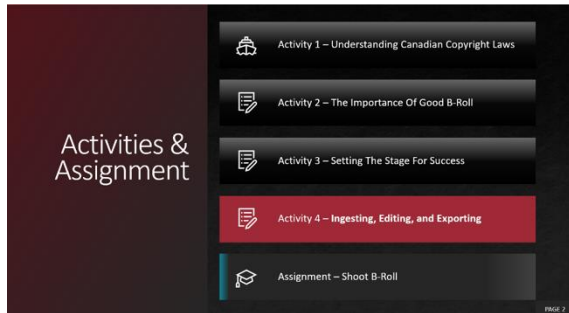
Activities & Assignment

Activity 1 – Understanding Canadian Copyright Laws

Activity 2 – The Importance Of Good B-Roll

Activity 3 – Setting The Stage For Success

Activity 4 – Ingesting, Editing, and Exporting

Assignment – Shoot B-Roll

PAGE 2